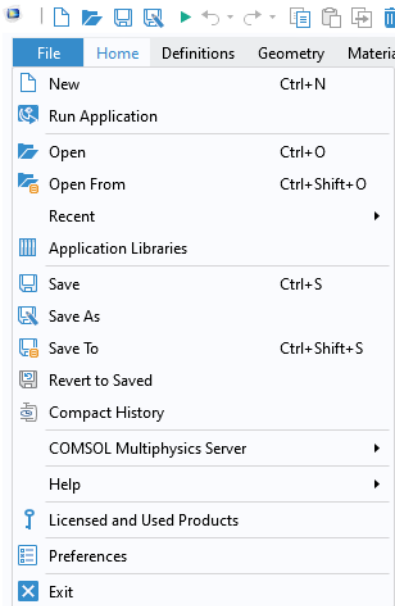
File Home Definitions Geometry Materi

New Ctrl+N
Run Application
Open Ctrl+O
Open From Ctrl+Shift+O
Recent
Application Libraries
Save Ctrl+S
Save As
Save To Ctrl+Shift+S
Revert to Saved
Compact History
COMSOL Multiphysics Server
Help
Licensed and Used Products
Preferences
Exit